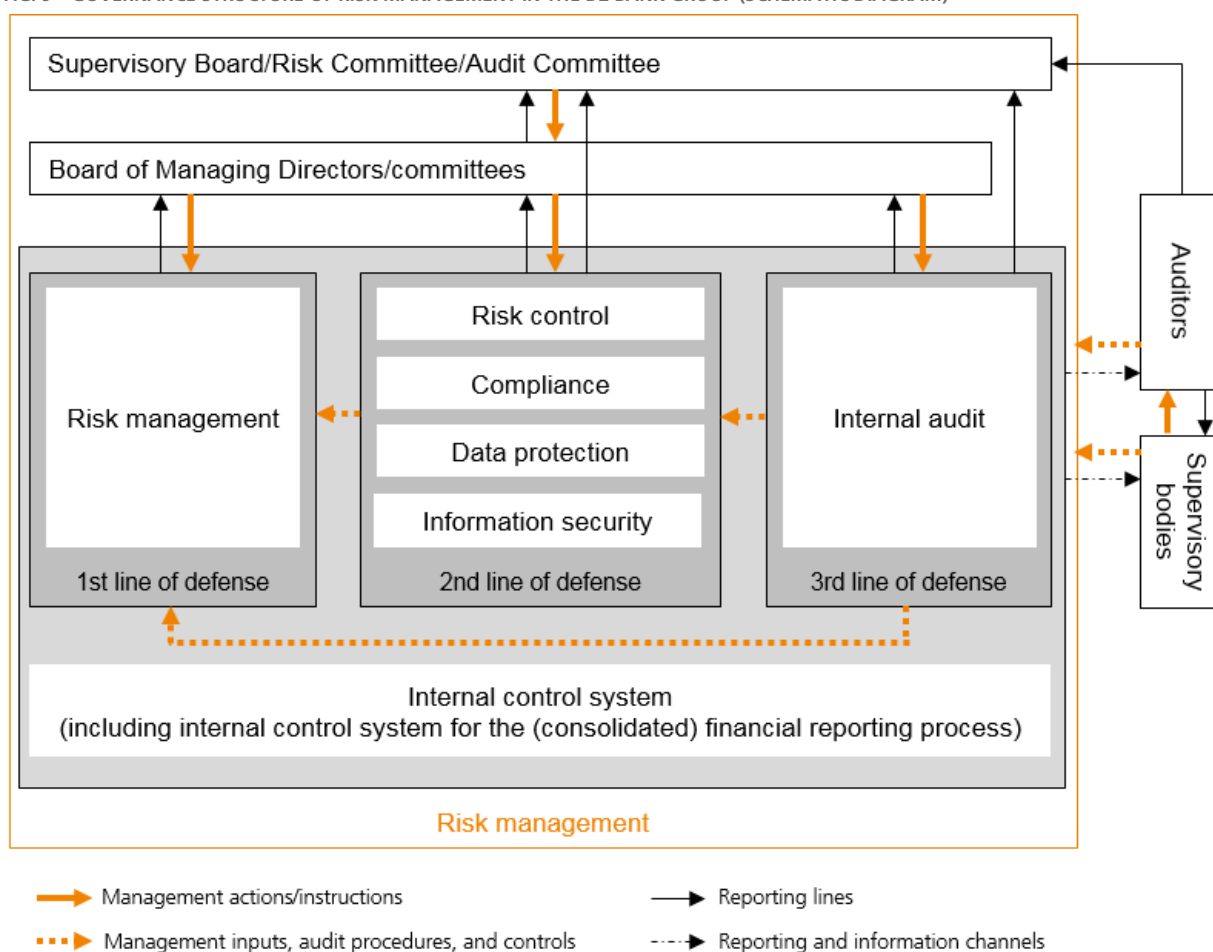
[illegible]

Supervisory Board/Risk Committee/Audit Committee

Board of Managing Directors/committees

Risk management

1st line of defense

Risk control

Compliance

Data protection

Information security

2nd line of defense

Internal audit

3rd line of defense

Auditors

Supervisory bodies

Internal control system
(including internal control system for the (consolidated) financial reporting process)

Risk management

Management actions/instructions

Management inputs, audit procedures, and controls

Reporting lines

Reporting and information channels